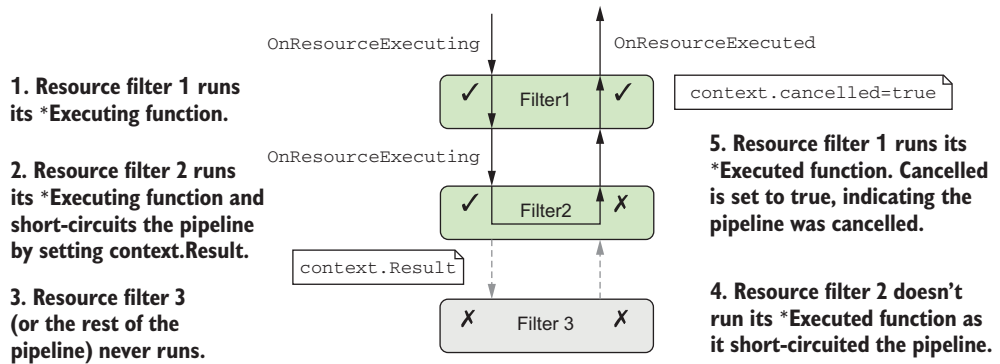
OnResourceExecuting

OnResourceExecuted

1. Resource filter 1 runs its *Executing function.

✓ Filter1 ✓

context.cancelled=true

OnResourceExecuting

5. Resource filter 1 runs its *Executed function. Cancelled is set to true, indicating the pipeline was cancelled.

2. Resource filter 2 runs its *Executing function and short-circuits the pipeline by setting context.Result.

✓ Filter2 ✗

context.Result

3. Resource filter 3 (or the rest of the pipeline) never runs.

✗ Filter 3 ✗

4. Resource filter 2 doesn't run its *Executed function as it short-circuited the pipeline.